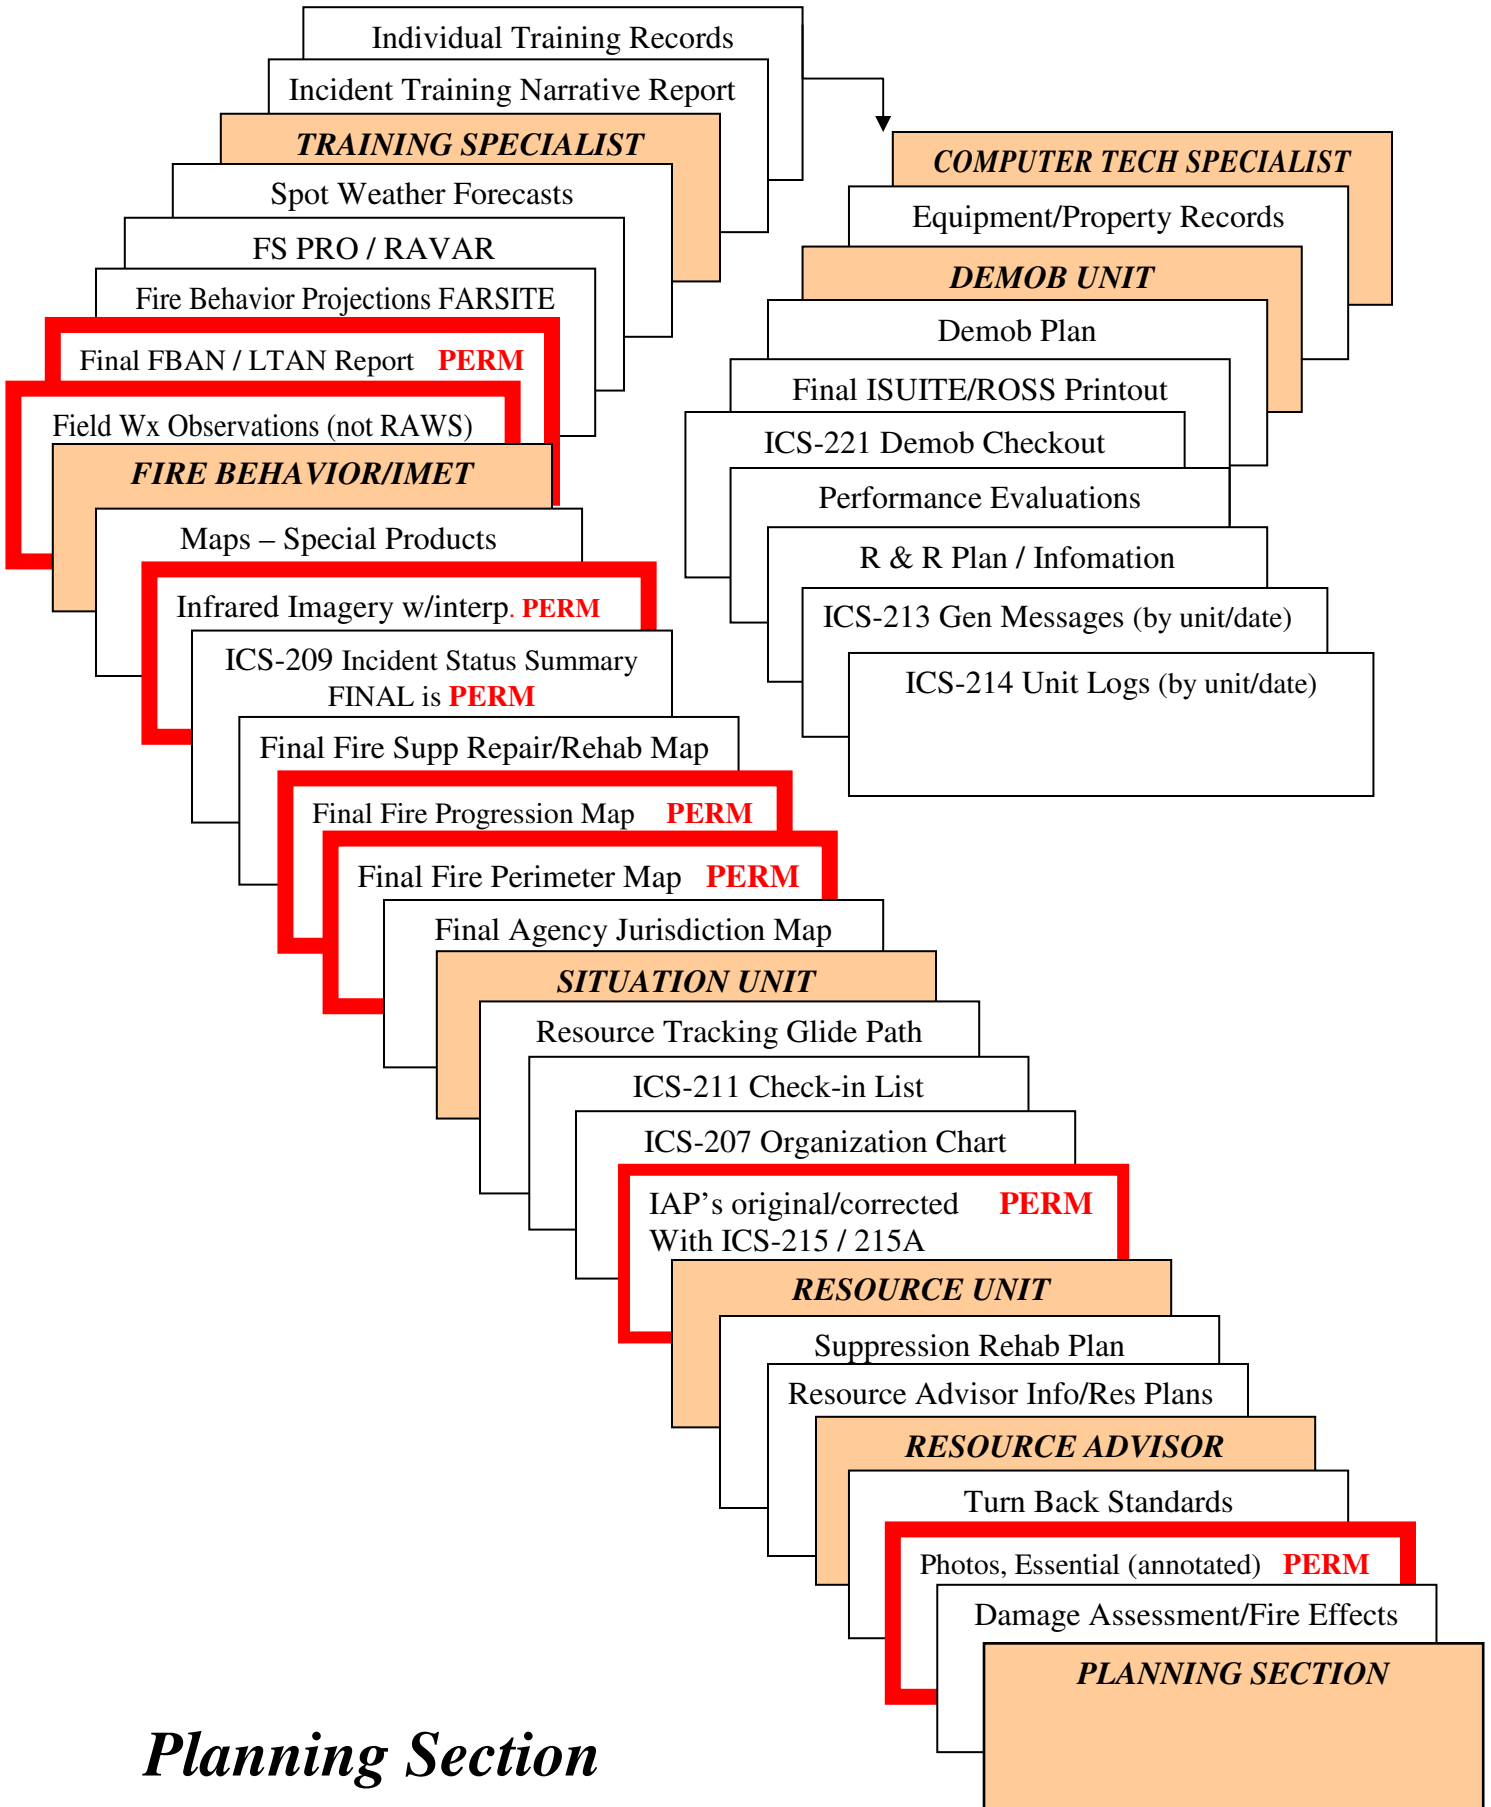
Individual Training Records

Incident Training Narrative Report

TRAINING SPECIALIST

Spot Weather Forecasts

FS PRO / RAVAR

Fire Behavior Projections FARSITE

Final FBAN / LTAN Report PERM

Field Wx Observations (not RAWS)

FIRE BEHAVIOR/IMET

Maps – Special Products

Infrared Imagery w/interp. PERM

ICS-209 Incident Status Summary FINAL is PERM

Final Fire Supp Repair/Rehab Map

Final Fire Progression Map PERM

Final Fire Perimeter Map PERM

Final Agency Jurisdiction Map

SITUATION UNIT

Resource Tracking Glide Path

ICS-211 Check-in List

ICS-207 Organization Chart

IAP's original/corrected PERM
With ICS-215 / 215A

RESOURCE UNIT

Suppression Rehab Plan

Resource Advisor Info/Res Plans

RESOURCE ADVISOR

Turn Back Standards

Photos, Essential (annotated) PERM

Damage Assessment/Fire Effects

PLANNING SECTION

COMPUTER TECH SPECIALIST

Equipment/Property Records

DEMOB UNIT

Demob Plan

Final ISUITE/ROSS Printout

ICS-221 Demob Checkout

Performance Evaluations

R & R Plan / Infomation

ICS-213 Gen Messages (by unit/date)

ICS-214 Unit Logs (by unit/date)

Planning Section